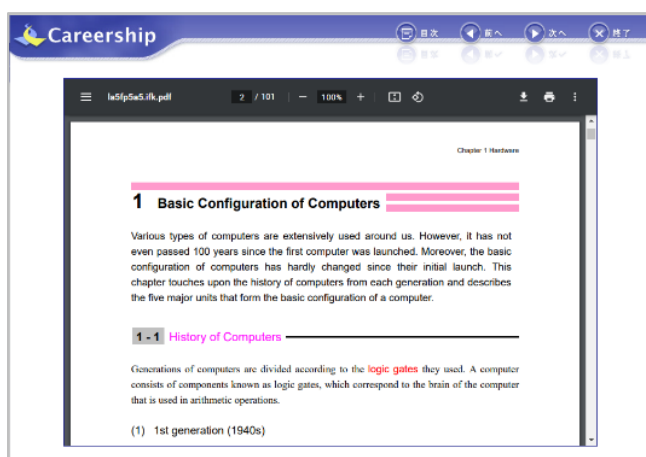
Careership

目次　前へ　次へ　終了

la5fp5a5.ifk.pdf　2 / 101　100%

Chapter 1 Hardware

1 Basic Configuration of Computers

Various types of computers are extensively used around us. However, it has not even passed 100 years since the first computer was launched. Moreover, the basic configuration of computers has hardly changed since their initial launch. This chapter touches upon the history of computers from each generation and describes the five major units that form the basic configuration of a computer.

1 - 1 History of Computers

Generations of computers are divided according to the logic gates they used. A computer consists of components known as logic gates, which correspond to the brain of the computer that is used in arithmetic operations.

(1) 1st generation (1940s)